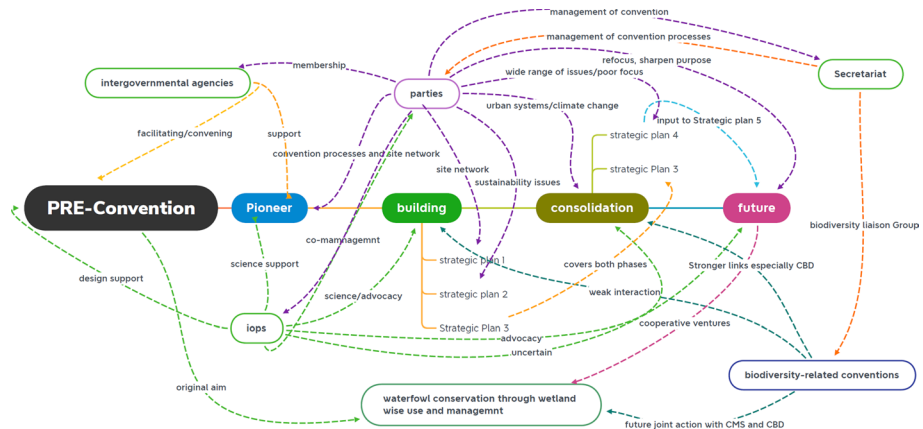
management of convention

management of convention processes

refocus, sharpen purpose

intergovernmental agencies

membership

parties

wide range of issues/poor focus

Secretariat

urban systems/climate change

input to Strategic plan 5

facilitating/convening

support

strategic plan 4

convention processes and site network

strategic Plan 3

site network

sustainability issues

PRE-Convention

Pioneer

building

consolidation

future

biodiversity liaison Group

co-mamnagemnt

strategic plan 1

science support

covers both phases

Stronger links especially CBD

design support

strategic plan 2

science/advocacy

weak interaction

iops

Strategic Plan 3

cooperative ventures

advocacy

uncertain

biodiversity-related conventions

original aim

waterfowl conservation through wetland wise use and managemnt

future joint action with CMS and CBD